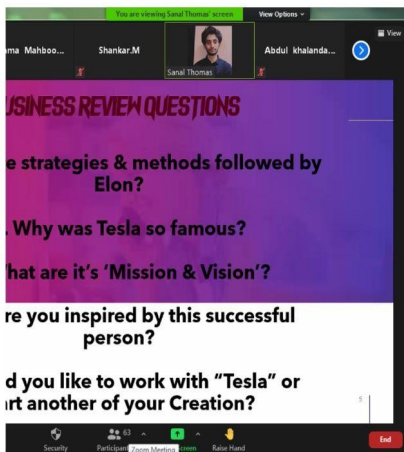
You are viewing Sanal Thomas' screen

View Options

View

ma Mahboo...

Shankar.M

Sanal Thomas

Abdul khalanda...

USINESS REVIEW QUESTIONS

e strategies & methods followed by Elon?

. Why was Tesla so famous?

hat are it's 'Mission & Vision'?

re you inspired by this successful person?

d you like to work with "Tesla" or rt another of your Creation?

5

Security

63

Participan

Zoom Meeting

creen

Raise Hand

End